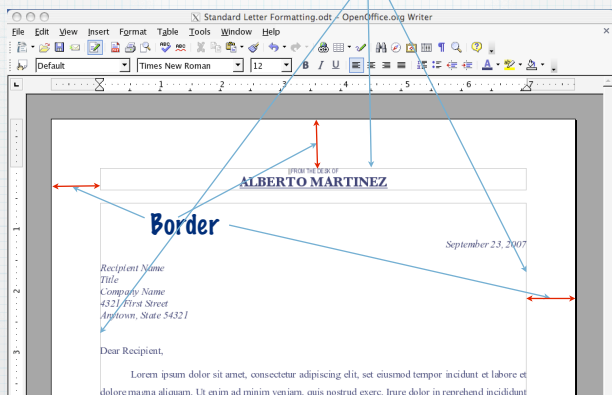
Standard Letter Formatting.odt - OpenOffice.org Writer

File Edit View Insert Format Table Tools Window Help

Default Times New Roman 12

[FROM THE DESK OF
ALBERTO MARTINEZ

Border

September 23, 2007

Recipient Name
Title
Company Name
4321 First Street
Anytown, State 54321

Dear Recipient,

Lorem ipsum dolor sit amet, consectetur adipiscing elit, set eiusmod tempor incidunt et labore et dolore magna aliquam. Ut enim ad minim veniam, quis nostrud exerc. Irure dolor in reprehend incididunt